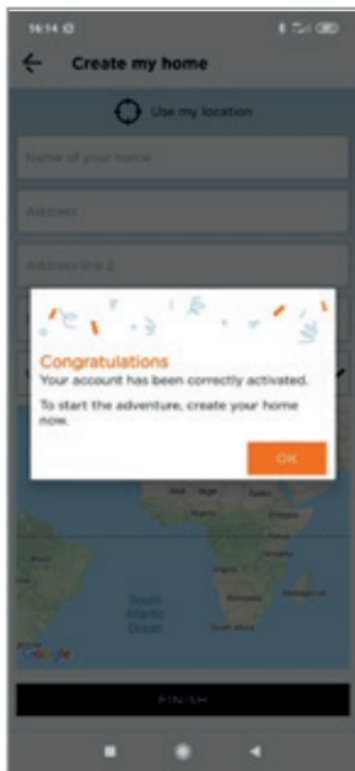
16:14

Create my home

Use my location

Name of your home

Address

Address line 2

Congratulations
Your account has been correctly activated.

To start the adventure, create your home now.

OK

South Atlantic Ocean

Google

FINISH